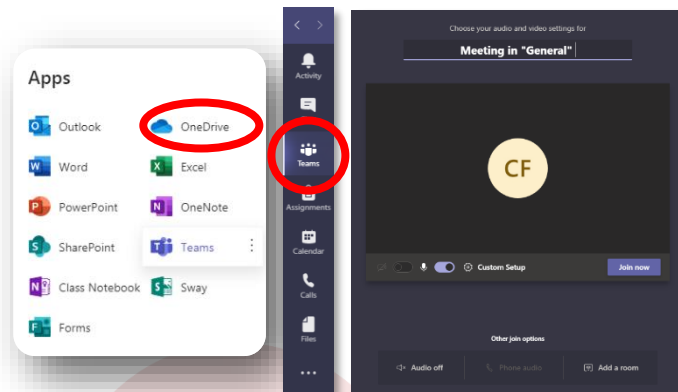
Apps

Outlook
OneDrive
Word
Excel
PowerPoint
OneNote
SharePoint
Teams
Class Notebook
Sway
Forms

Activity
Teams
Assignments
Calendar
Calls
Files
...

Choose your audio and video settings for
Meeting in "General"

CF

Custom Setup
Join now

Other join options
Audio off
Phone audio
Add a room